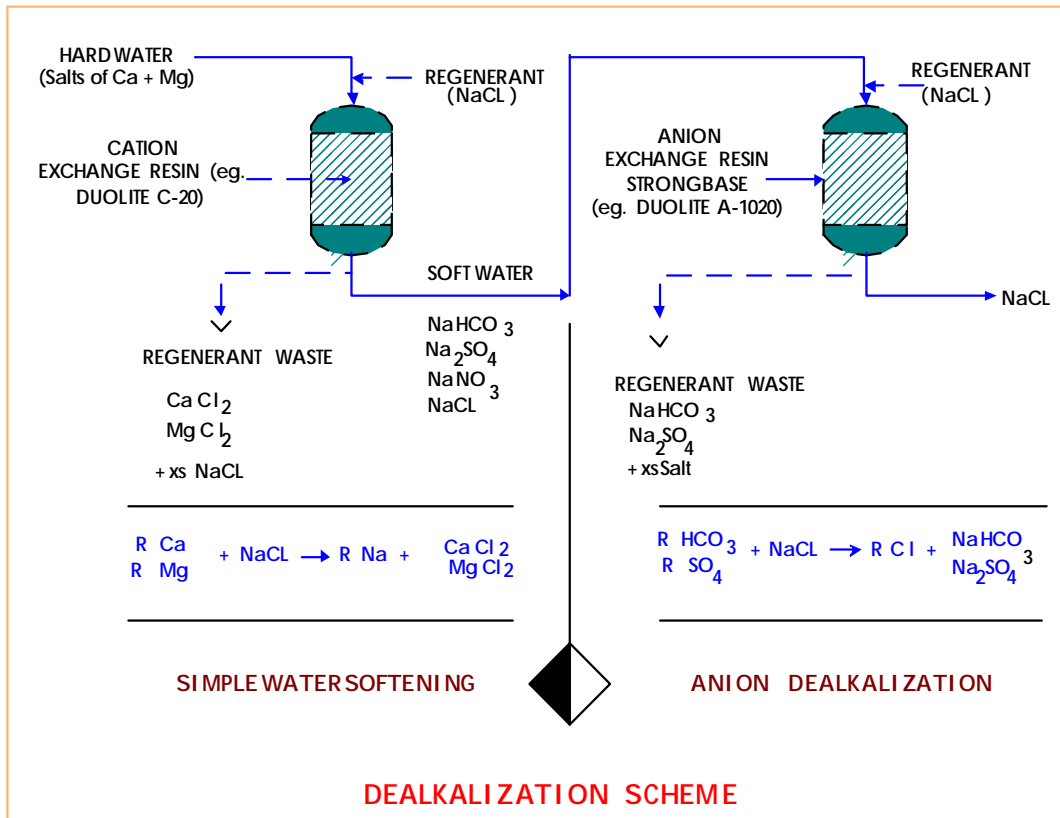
HARD WATER
(Salts of Ca + Mg)

REGENERANT
(NaCL)

CATION
EXCHANGE RESIN (eg.
DUOLITE C-20)

SOFT WATER

REGENERANT
(NaCL)

ANION
EXCHANGE RESIN
STRONGBASE
(eg. DUOLITE A-1020)

NaCL

$NaHCO_3$
$Na_2SO_4$
$NaNO_3$
NaCL

REGENERANT WASTE
$CaCl_2$
$MgCl_2$
+ xs NaCL

REGENERANT WASTE
$NaHCO_3$
$Na_2SO_4$
+ xs Salt

R Ca
R Mg + NaCL $\longrightarrow$ R Na + $CaCl_2$ $MgCl_2$

R $HCO_3$
R $SO_4$ + NaCL $\longrightarrow$ R Cl + $NaHCO_3$ $Na_2SO_4$

SIMPLE WATER SOFTENING

ANION DEALKALIZATION

DEALKALIZATION SCHEME